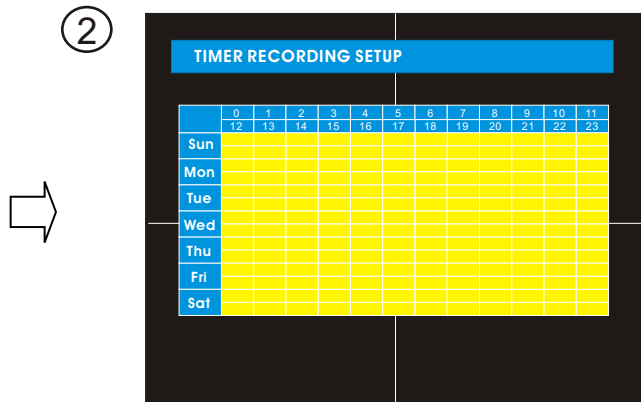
②

TIMER RECORDING SETUP

| | 0<br>12 | 1<br>13 | 2<br>14 | 3<br>15 | 4<br>16 | 5<br>17 | 6<br>18 | 7<br>19 | 8<br>20 | 9<br>21 | 10<br>22 | 11<br>23 |
|---|---|---|---|---|---|---|---|---|---|---|---|---|
| Sun | | | | | | | | | | | | |
| Mon | | | | | | | | | | | | |
| Tue | | | | | | | | | | | | |
| Wed | | | | | | | | | | | | |
| Thu | | | | | | | | | | | | |
| Fri | | | | | | | | | | | | |
| Sat | | | | | | | | | | | | |